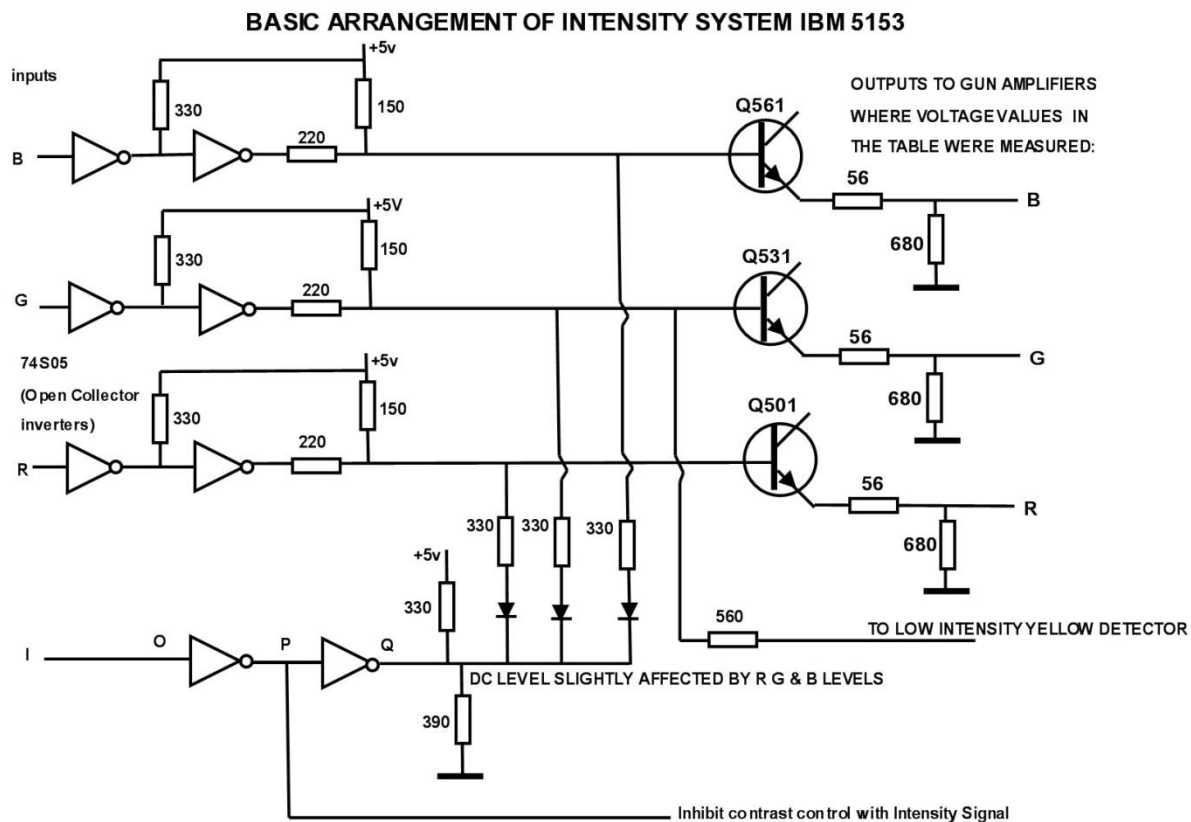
BASIC ARRANGEMENT OF INTENSITY SYSTEM IBM 5153

inputs

+5v
330
150
B
220
Q561

OUTPUTS TO GUN AMPLIFIERS WHERE VOLTAGE VALUES IN THE TABLE WERE MEASURED:

56
B
680

+5V
330
150
G
220
Q531
56
G
680

74S05 (Open Collector inverters)

+5v
330
150
R
220
Q501
56
R
680

330
330
330
+5v
330

560
TO LOW INTENSITY YELLOW DETECTOR

I
O
P
Q
DC LEVEL SLIGHTLY AFFECTED BY R G & B LEVELS
390

Inhibit contrast control with Intensity Signal